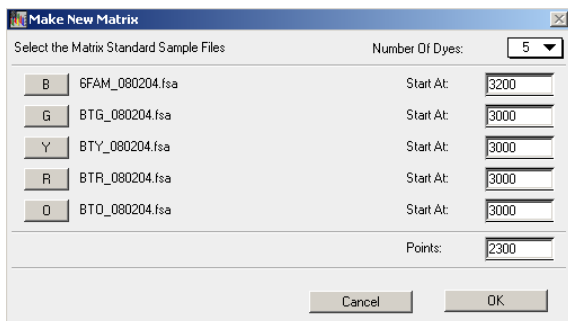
Make New Matrix

Select the Matrix Standard Sample Files

Number Of Dyes: 5

B 6FAM_080204.fsa Start At: 3200

G BTG_080204.fsa Start At: 3000

Y BTY_080204.fsa Start At: 3000

R BTR_080204.fsa Start At: 3000

O BTO_080204.fsa Start At: 3000

Points: 2300

Cancel OK